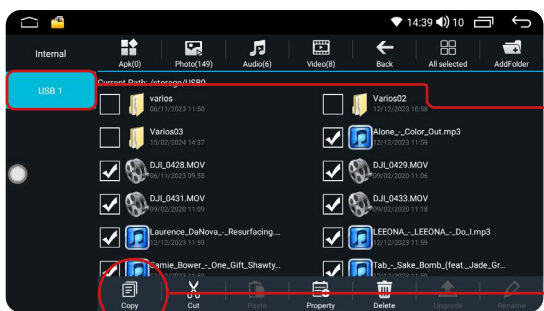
14:39 10

Internal

USB 1

Apk(0)
Photo(149)
Audio(6)
Video(8)
Back
All selected
AddFolder

Current Path: /storage/USB0

varios
06/11/2023 11:50

Varios02
12/12/2023 10:58

Varios03
15/02/2024 14:37

Alone_-_Color_Out.mp3
12/12/2023 11:59

DJI_0428.MOV
06/11/2023 09:55

DJI_0429.MOV
09/02/2020 11:06

DJI_0431.MOV
09/02/2020 11:09

DJI_0433.MOV
09/02/2020 11:18

Laurence_DaNova_-_Resurfacing....
12/12/2023 11:59

LEEONA_-_LEEONA_-_Do_I.mp3
12/12/2023 11:59

Camie_Bower_-_One_Gift_Shawty...
12/12/2023 11:59

Tab_-_Sake_Bomb_(feat._Jade_Gr...
12/12/2023 11:59

Copy
Cut
Paste
Property
Delete
Upgrade
Rename